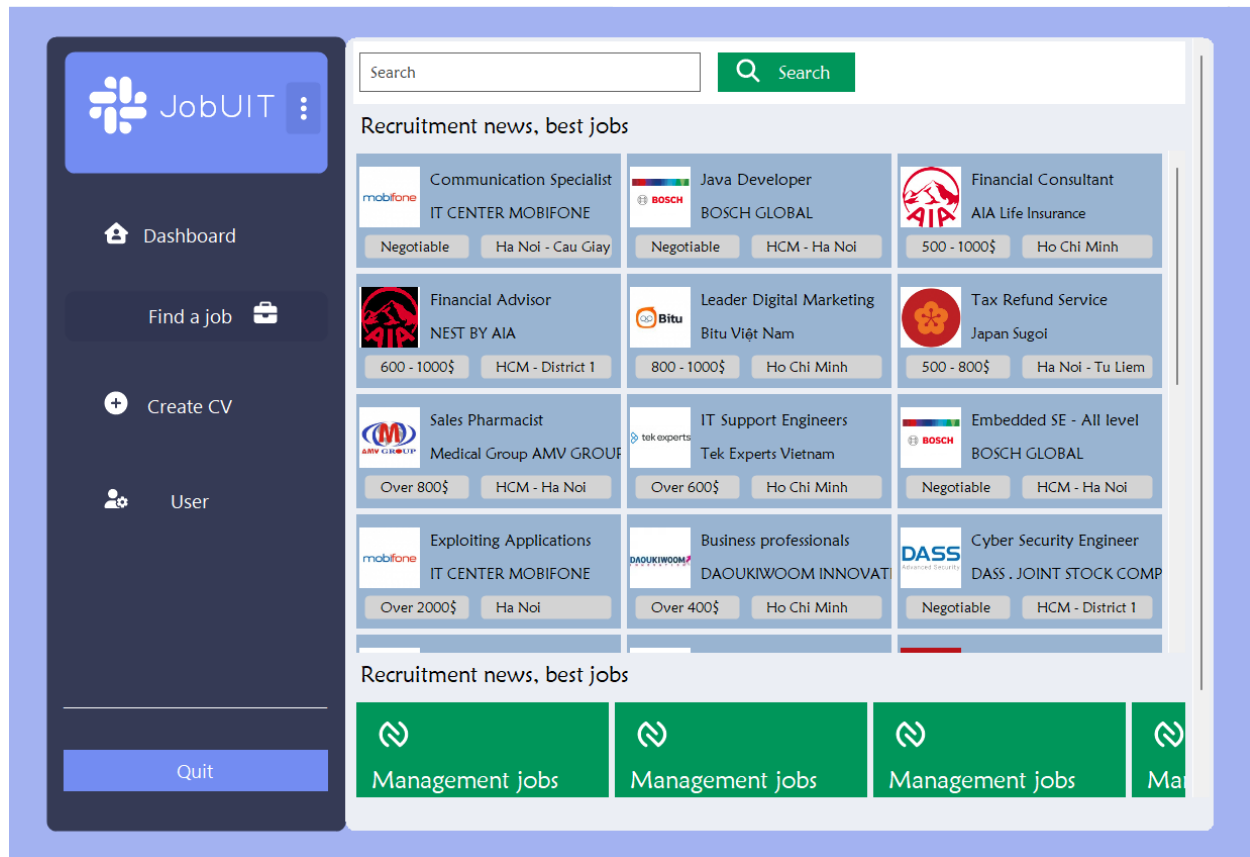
JobUIT

Dashboard

Find a job

Create CV

User

Quit

Search

Search

Recruitment news, best jobs

mobifone
Communication Specialist
IT CENTER MOBIFONE
Negotiable
Ha Noi - Cau Giay

BOSCH
Java Developer
BOSCH GLOBAL
Negotiable
HCM - Ha Noi

AIA
Financial Consultant
AIA Life Insurance
500 - 1000$
Ho Chi Minh

AIA
Financial Advisor
NEST BY AIA
600 - 1000$
HCM - District 1

Bitu
Leader Digital Marketing
Bitu Việt Nam
800 - 1000$
Ho Chi Minh

Tax Refund Service
Japan Sugoi
500 - 800$
Ha Noi - Tu Liem

AMV GROUP
Sales Pharmacist
Medical Group AMV GROUP
Over 800$
HCM - Ha Noi

tek experts
IT Support Engineers
Tek Experts Vietnam
Over 600$
Ho Chi Minh

BOSCH
Embedded SE - All level
BOSCH GLOBAL
Negotiable
HCM - Ha Noi

mobifone
Exploiting Applications
IT CENTER MOBIFONE
Over 2000$
Ha Noi

DAOUKIWOOM
Business professionals
DAOUKIWOOM INNOVATI
Over 400$
Ho Chi Minh

DASS Advanced Security
Cyber Security Engineer
DASS . JOINT STOCK COMP
Negotiable
HCM - District 1

Recruitment news, best jobs

Management jobs

Management jobs

Management jobs

Ma